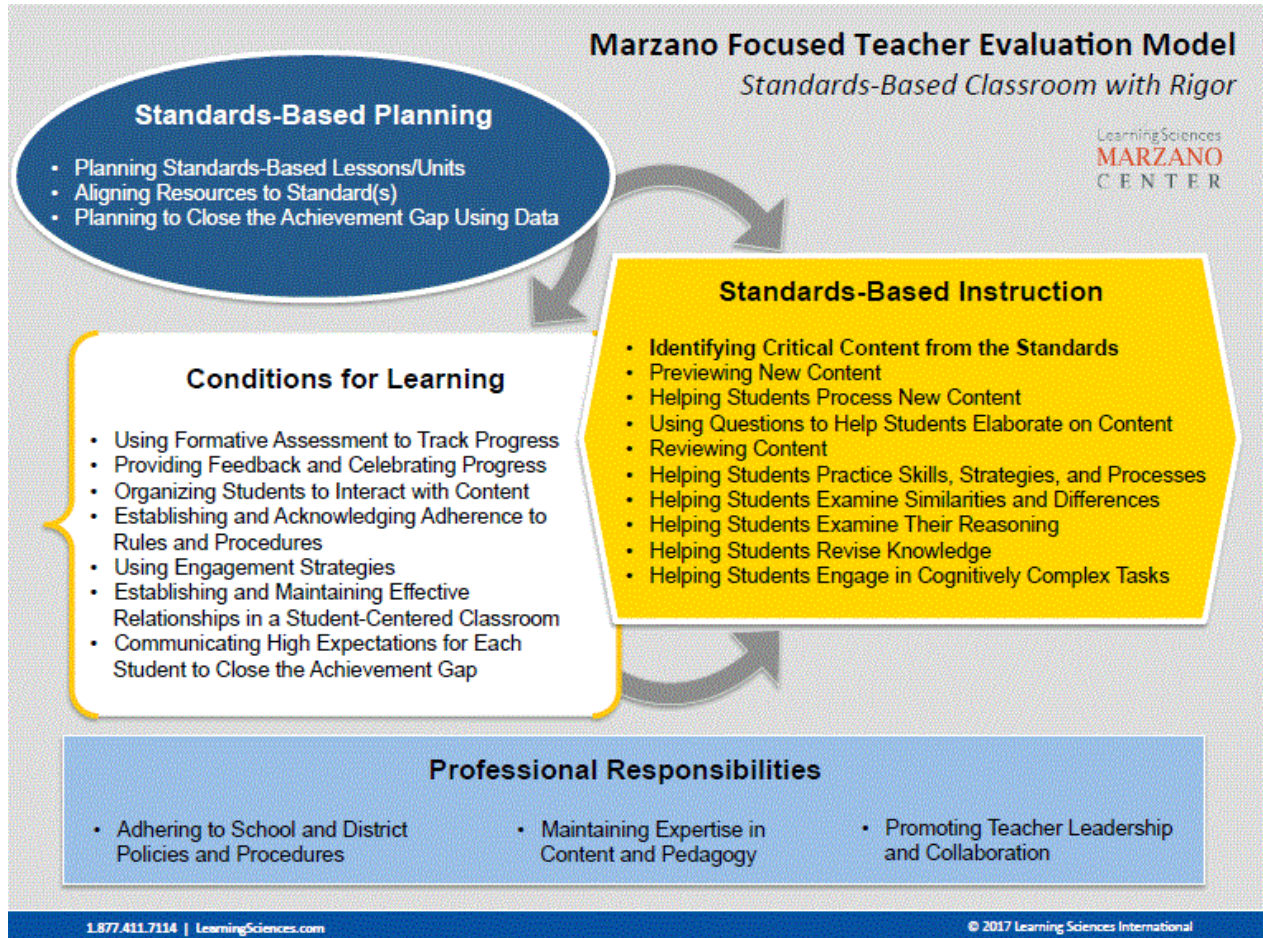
Marzano Focused Teacher Evaluation Model
Standards-Based Classroom with Rigor

LearningSciences
MARZANO
CENTER

Standards-Based Planning

- Planning Standards-Based Lessons/Units
- Aligning Resources to Standard(s)
- Planning to Close the Achievement Gap Using Data

Standards-Based Instruction

- Identifying Critical Content from the Standards
- Previewing New Content
- Helping Students Process New Content
- Using Questions to Help Students Elaborate on Content
- Reviewing Content
- Helping Students Practice Skills, Strategies, and Processes
- Helping Students Examine Similarities and Differences
- Helping Students Examine Their Reasoning
- Helping Students Revise Knowledge
- Helping Students Engage in Cognitively Complex Tasks

Conditions for Learning

- Using Formative Assessment to Track Progress
- Providing Feedback and Celebrating Progress
- Organizing Students to Interact with Content
- Establishing and Acknowledging Adherence to Rules and Procedures
- Using Engagement Strategies
- Establishing and Maintaining Effective Relationships in a Student-Centered Classroom
- Communicating High Expectations for Each Student to Close the Achievement Gap

Professional Responsibilities

- Adhering to School and District Policies and Procedures
- Maintaining Expertise in Content and Pedagogy
- Promoting Teacher Leadership and Collaboration

1.877.411.7114 | LearningSciences.com
© 2017 Learning Sciences International